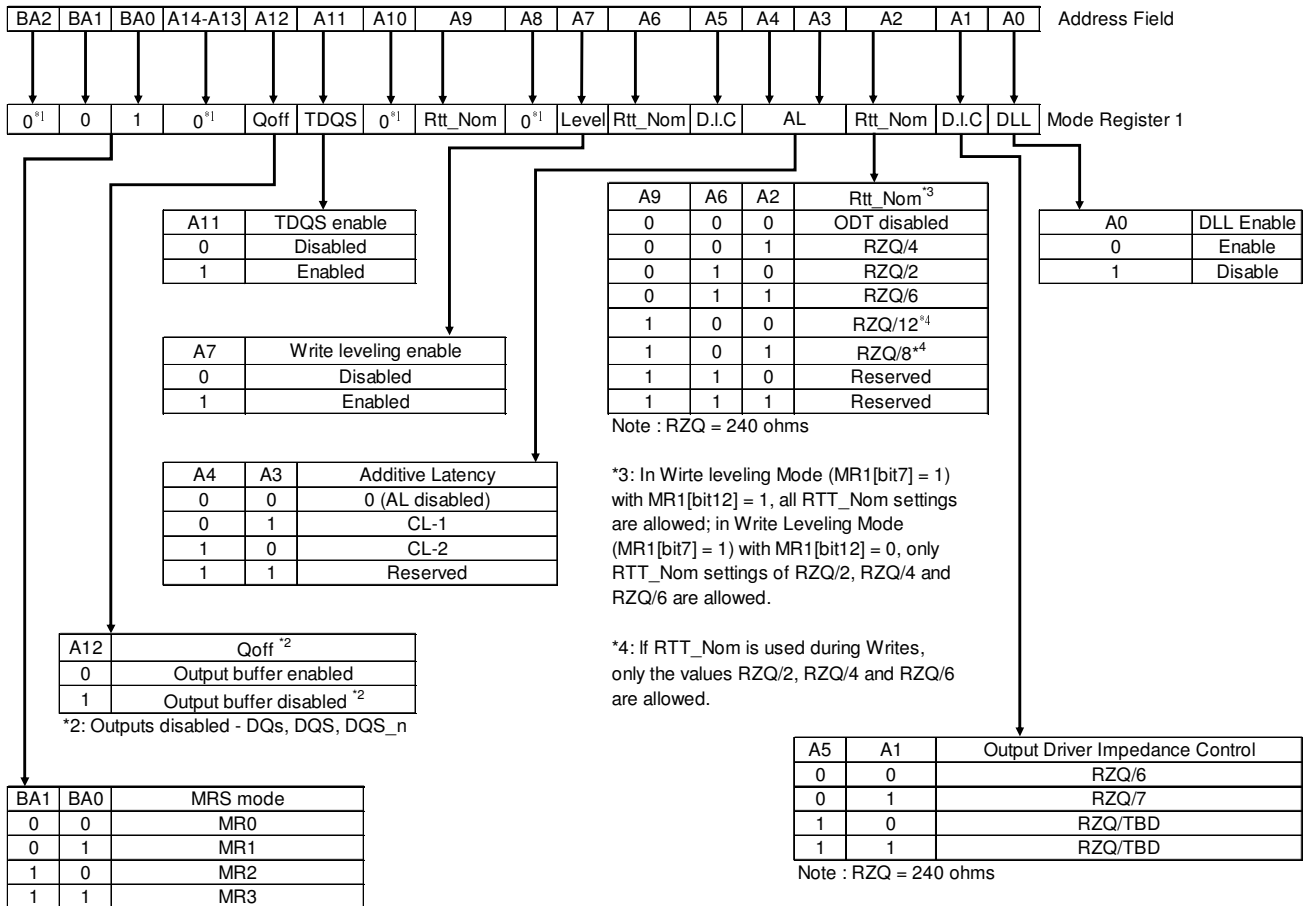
| BA2 | BA1 | BA0 | A14-A13 | A12 | A11 | A10 | A9 | A8 | A7 | A6 | A5 | A4 | A3 | A2 | A1 | A0 |
|---|---|---|---|---|---|---|---|---|---|---|---|---|---|---|---|---|

Address Field

| $0^{*1}$ | 0 | 1 | $0^{*1}$ | Qoff | TDQS | $0^{*1}$ | Rtt_Nom | $0^{*1}$ | Level | Rtt_Nom | D.I.C | AL | Rtt_Nom | D.I.C | DLL |
|---|---|---|---|---|---|---|---|---|---|---|---|---|---|---|---|

Mode Register 1

| A11 | TDQS enable |
|---|---|
| 0 | Disabled |
| 1 | Enabled |

| A9 | A6 | A2 | Rtt_Nom$^{*3}$ |
|---|---|---|---|
| 0 | 0 | 0 | ODT disabled |
| 0 | 0 | 1 | RZQ/4 |
| 0 | 1 | 0 | RZQ/2 |
| 0 | 1 | 1 | RZQ/6 |
| 1 | 0 | 0 | RZQ/12$^{*4}$ |
| 1 | 0 | 1 | RZQ/8$^{*4}$ |
| 1 | 1 | 0 | Reserved |
| 1 | 1 | 1 | Reserved |

Note : RZQ = 240 ohms

| A0 | DLL Enable |
|---|---|
| 0 | Enable |
| 1 | Disable |

| A7 | Write leveling enable |
|---|---|
| 0 | Disabled |
| 1 | Enabled |

| A4 | A3 | Additive Latency |
|---|---|---|
| 0 | 0 | 0 (AL disabled) |
| 0 | 1 | CL-1 |
| 1 | 0 | CL-2 |
| 1 | 1 | Reserved |

*3: In Wirte leveling Mode (MR1[bit7] = 1) with MR1[bit12] = 1, all RTT_Nom settings are allowed; in Write Leveling Mode (MR1[bit7] = 1) with MR1[bit12] = 0, only RTT_Nom settings of RZQ/2, RZQ/4 and RZQ/6 are allowed.

*4: If RTT_Nom is used during Writes, only the values RZQ/2, RZQ/4 and RZQ/6 are allowed.

| A12 | Qoff $^{*2}$ |
|---|---|
| 0 | Output buffer enabled |
| 1 | Output buffer disabled $^{*2}$ |

*2: Outputs disabled - DQs, DQS, DQS_n

| A5 | A1 | Output Driver Impedance Control |
|---|---|---|
| 0 | 0 | RZQ/6 |
| 0 | 1 | RZQ/7 |
| 1 | 0 | RZQ/TBD |
| 1 | 1 | RZQ/TBD |

Note : RZQ = 240 ohms

| BA1 | BA0 | MRS mode |
|---|---|---|
| 0 | 0 | MR0 |
| 0 | 1 | MR1 |
| 1 | 0 | MR2 |
| 1 | 1 | MR3 |